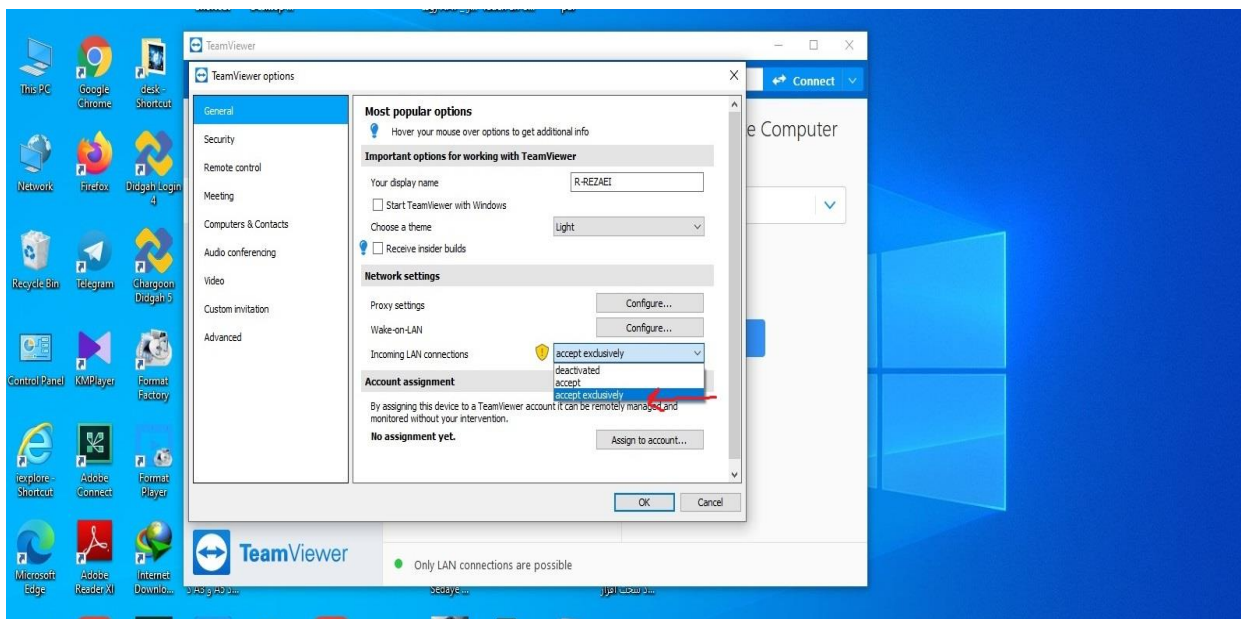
This PC

Google Chrome

desk - Shortcut

Network

Firefox

Didgah Login 4

Recycle Bin

Telegram

Chargoon Didgah 5

Control Panel

KMPlayer

Format Factory

iexplore - Shortcut

Adobe Connect

Format Player

Microsoft Edge

Adobe Reader XI

Internet Downlo...

TeamViewer

Connect

e Computer

TeamViewer options

General

Security

Remote control

Meeting

Computers & Contacts

Audio conferencing

Video

Custom invitation

Advanced

Most popular options

Hover your mouse over options to get additional info

Important options for working with TeamViewer

Your display name R-REZAEI

Start TeamViewer with Windows

Choose a theme Light

Receive insider builds

Network settings

Proxy settings Configure...

Wake-on-LAN Configure...

Incoming LAN connections accept exclusively

deactivated

accept

accept exclusively

Account assignment

By assigning this device to a TeamViewer account it can be remotely managed and monitored without your intervention.

No assignment yet. Assign to account...

OK Cancel

TeamViewer

Only LAN connections are possible

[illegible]

Sedaye...

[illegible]